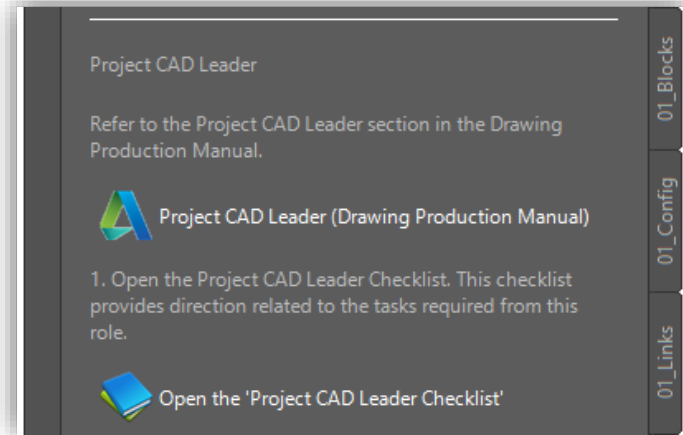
Project CAD Leader

Refer to the Project CAD Leader section in the Drawing Production Manual.

Project CAD Leader (Drawing Production Manual)

1. Open the Project CAD Leader Checklist. This checklist provides direction related to the tasks required from this role.

Open the 'Project CAD Leader Checklist'

01_Blocks

01_Config

01_Links